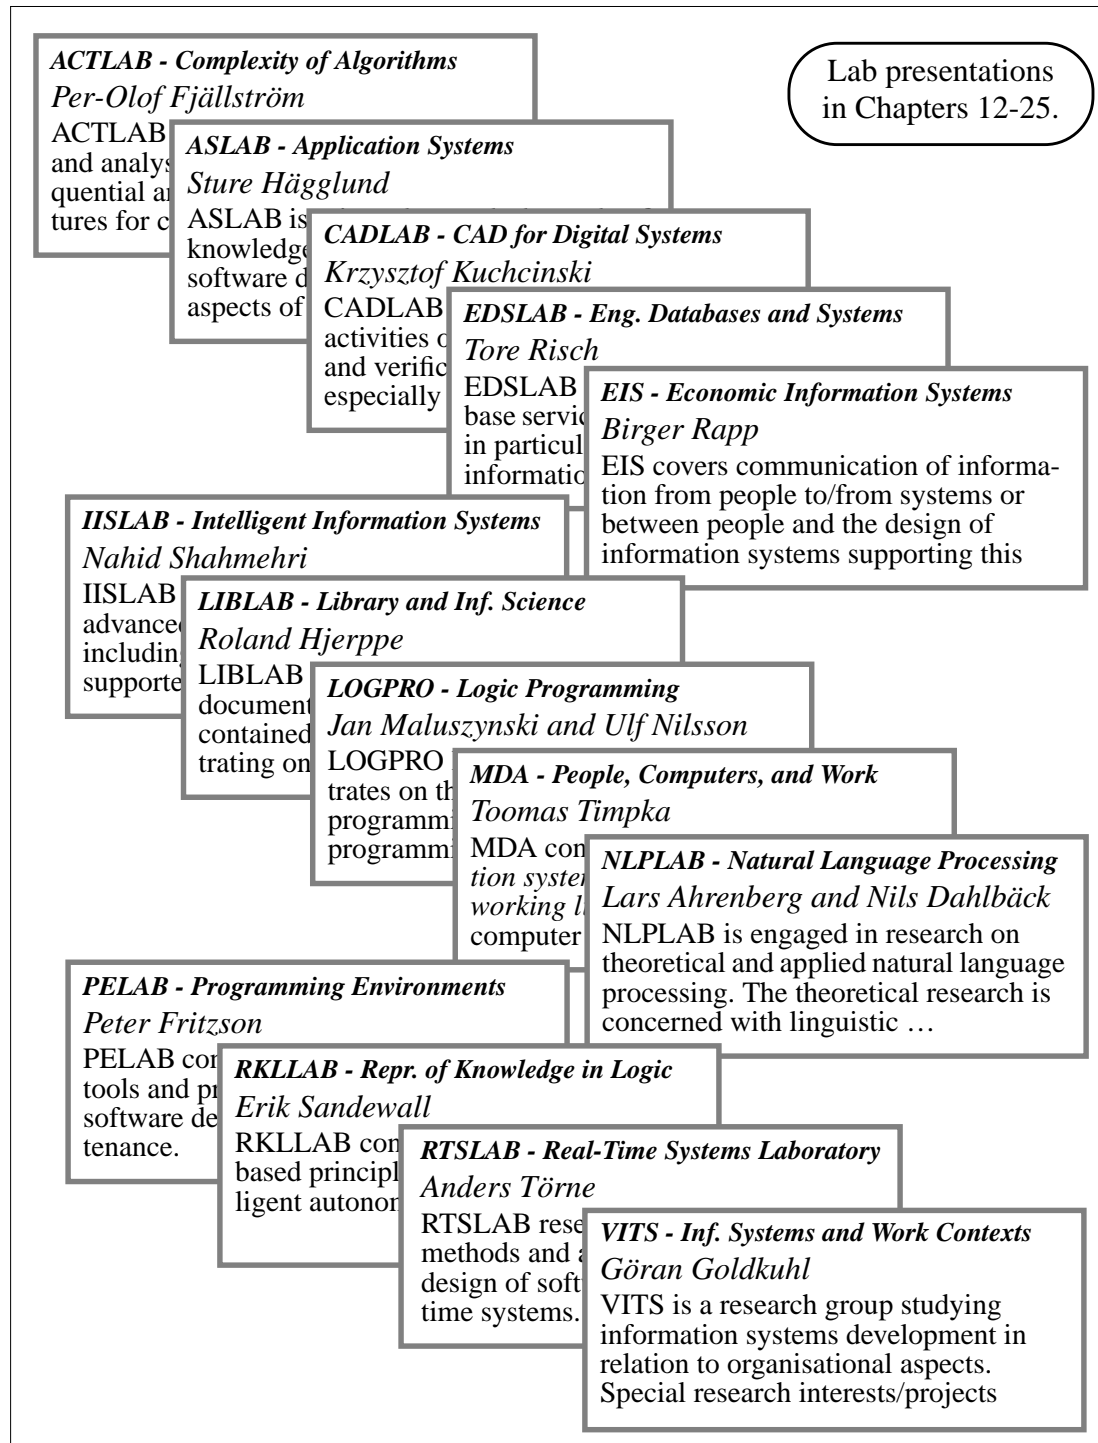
ACTLAB - Complexity of Algorithms
Per-Olof Fjällström
ACTLAB and analys quential a tures for c

Lab presentations in Chapters 12-25.

ASLAB - Application Systems
Sture Hägglund
ASLAB is knowledge software d aspects of

CADLAB - CAD for Digital Systems
Krzysztof Kuchcinski
CADLAB activities o and verific especially

EDSLAB - Eng. Databases and Systems
Tore Risch
EDSLAB base servic in particul informatio

EIS - Economic Information Systems
Birger Rapp
EIS covers communication of information from people to/from systems or between people and the design of information systems supporting this

IISLAB - Intelligent Information Systems
Nahid Shahmehri
IISLAB advance including supporte

LIBLAB - Library and Inf. Science
Roland Hjerppe
LIBLAB document contained trating on

LOGPRO - Logic Programming
Jan Maluszynski and Ulf Nilsson
LOGPRO trates on th programmi programmi

MDA - People, Computers, and Work
Toomas Timpka
MDA con tion syste working l computer

NLPLAB - Natural Language Processing
Lars Ahrenberg and Nils Dahlbäck
NLPLAB is engaged in research on theoretical and applied natural language processing. The theoretical research is concerned with linguistic …

PELAB - Programming Environments
Peter Fritzson
PELAB co tools and p software de tenance.

RKLLAB - Repr. of Knowledge in Logic
Erik Sandewall
RKLLAB con based princip ligent autono

RTSLAB - Real-Time Systems Laboratory
Anders Törne
RTSLAB rese methods and design of soft time systems.

VITS - Inf. Systems and Work Contexts
Göran Goldkuhl
VITS is a research group studying information systems development in relation to organisational aspects. Special research interests/projects